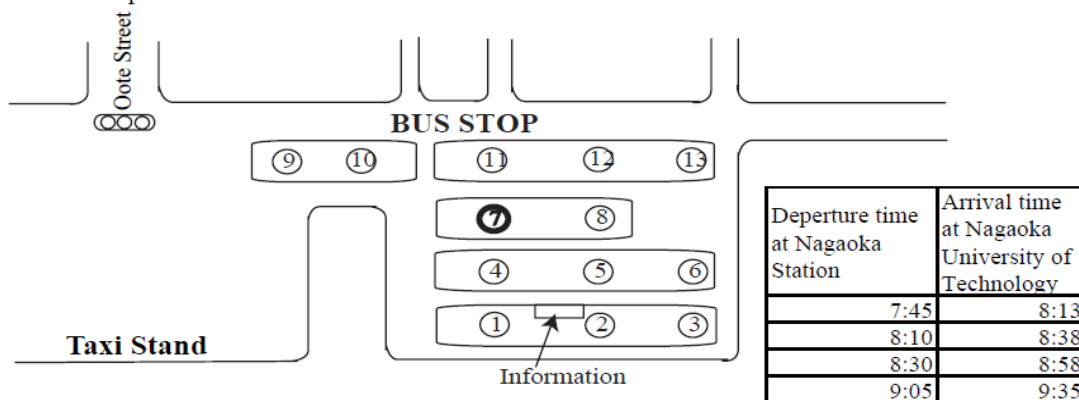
Oote Street

BUS STOP

9 10 11 12 13

7 8

4 5 6

1 2 3

Taxi Stand

Information

| Deperture time at Nagaoka Station | Arrival time at Nagaoka University of Technology |
|---|---|
| 7:45 | 8:13 |
| 8:10 | 8:38 |
| 8:30 | 8:58 |
| 9:05 | 9:35 |